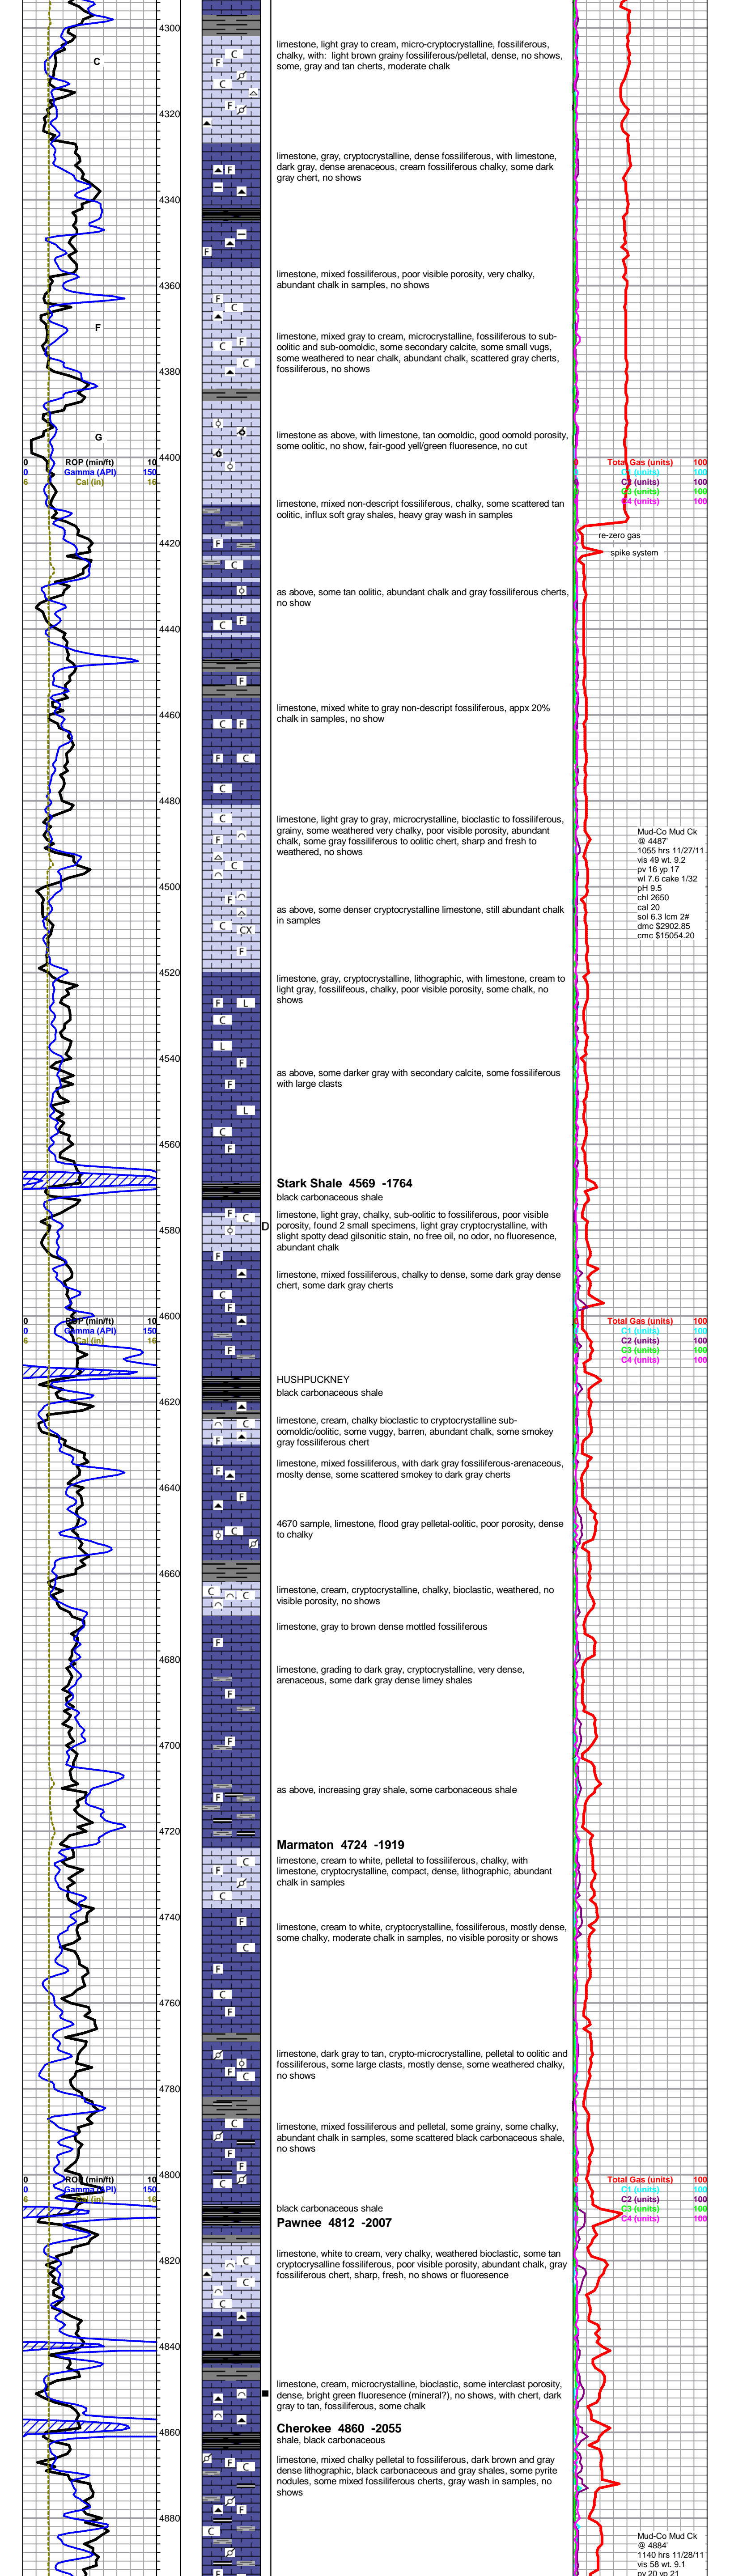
C

F

G

0 ROP (min/ft) 10
0 Gamma (API) 150
6 Cal (in) 16

4300
4320
4340
4360
4380
4400
4420
4440
4460
4480
4500
4520
4540
4560
4580
4600
4620
4640
4660
4680
4700
4720
4740
4760
4780
4800
4820
4840
4860
4880

limestone, light gray to cream, micro-cryptocrystalline, fossiliferous, chalky, with: light brown grainy fossiliferous/pelletal, dense, no shows, some, gray and tan cherts, moderate chalk

limestone, gray, cryptocrystalline, dense fossiliferous, with limestone, dark gray, dense arenaceous, cream fossiliferous chalky, some dark gray chert, no shows

limestone, mixed fossiliferous, poor visible porosity, very chalky, abundant chalk in samples, no shows

limestone, mixed gray to cream, microcrystalline, fossiliferous to sub-oolitic and sub-oomoldic, some secondary calcite, some small vugs, some weathered to near chalk, abundant chalk, scattered gray cherts, fossiliferous, no shows

limestone as above, with limestone, tan oomoldic, good oomold porosity, some oolitic, no show, fair-good yell/green fluorescence, no cut

limestone, mixed non-descript fossiliferous, chalky, some scattered tan oolitic, influx soft gray shales, heavy gray wash in samples

as above, some tan oolitic, abundant chalk and gray fossiliferous cherts, no show

limestone, mixed white to gray non-descript fossiliferous, appx 20% chalk in samples, no show

limestone, light gray to gray, microcrystalline, bioclastic to fossiliferous, grainy, some weathered very chalky, poor visible porosity, abundant chalk, some gray fossiliferous to oolitic chert, sharp and fresh to weathered, no shows

as above, some denser cryptocrystalline limestone, still abundant chalk in samples

limestone, gray, cryptocrystalline, lithographic, with limestone, cream to light gray, fossilifeous, chalky, poor visible porosity, some chalk, no shows

as above, some darker gray with secondary calcite, some fossiliferous with large clasts

Stark Shale 4569 -1764
black carbonaceous shale

limestone, light gray, chalky, sub-oolitic to fossiliferous, poor visible porosity, found 2 small specimens, light gray cryptocrystalline, with slight spotty dead gilsonitic stain, no free oil, no odor, no fluorescence, abundant chalk

limestone, mixed fossiliferous, chalky to dense, some dark gray dense chert, some dark gray cherts

HUSHPUCKNEY
black carbonaceous shale

limestone, cream, chalky bioclastic to cryptocrystalline sub-oomoldic/oolitic, some vuggy, barren, abundant chalk, some smokey gray fossiliferous chert

limestone, mixed fossiliferous, with dark gray fossiliferous-arenaceous, moslty dense, some scattered smokey to dark gray cherts

4670 sample, limestone, flood gray pelletal-oolitic, poor porosity, dense to chalky

limestone, cream, cryptocrystalline, chalky, bioclastic, weathered, no visible porosity, no shows

limestone, gray to brown dense mottled fossiliferous

limestone, grading to dark gray, cryptocrystalline, very dense, arenaceous, some dark gray dense limey shales

as above, increasing gray shale, some carbonaceous shale

Marmaton 4724 -1919
limestone, cream to white, pelletal to fossiliferous, chalky, with limestone, cryptocrystalline, compact, dense, lithographic, abundant chalk in samples

limestone, cream to white, cryptocrystalline, fossiliferous, mostly dense, some chalky, moderate chalk in samples, no visible porosity or shows

limestone, dark gray to tan, crypto-microcrystalline, pelletal to oolitic and fossiliferous, some large clasts, mostly dense, some weathered chalky, no shows

limestone, mixed fossiliferous and pelletal, some grainy, some chalky, abundant chalk in samples, some scattered black carbonaceous shale, no shows

black carbonaceous shale
Pawnee 4812 -2007

limestone, white to cream, very chalky, weathered bioclastic, some tan cryptocrystalline fossiliferous, poor visible porosity, abundant chalk, gray fossiliferous chert, sharp, fresh, no shows or fluorescence

limestone, cream, microcrystalline, bioclastic, some interclast porosity, dense, bright green fluoresence (mineral?), no shows, with chert, dark gray to tan, fossiliferous, some chalk

Cherokee 4860 -2055
shale, black carbonaceous

limestone, mixed chalky pelletal to fossiliferous, dark brown and gray dense lithographic, black carbonaceous and gray shales, some pyrite nodules, some mixed fossiliferous cherts, gray wash in samples, no shows

Total Gas (units) 100
C1 (units) 100
C2 (units) 100
C3 (units) 100
C4 (units) 100

re-zero gas
spike system

Mud-Co Mud Ck
@ 4487'
1055 hrs 11/27/11
vis 49 wt. 9.2
pv 16 yp 17
wl 7.6 cake 1/32
pH 9.5
chl 2650
cal 20
sol 6.3 lcm 2#
dmc $2902.85
cmc $15054.20

Mud-Co Mud Ck
@ 4884'
1140 hrs 11/28/11
vis 58 wt. 9.1
pv 20 yp 21

D